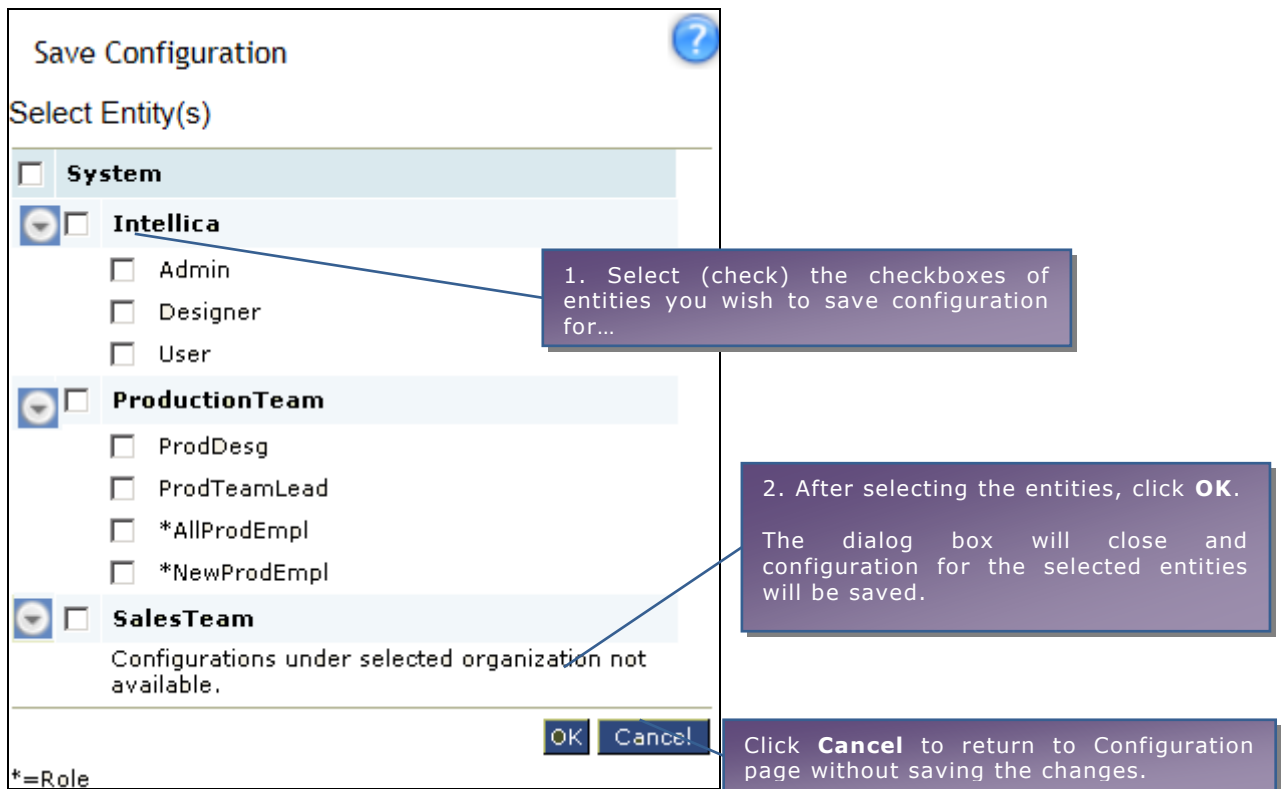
Save Configuration

Select Entity(s)

System

Intellica

Admin

Designer

User

ProductionTeam

ProdDesg

ProdTeamLead

*AllProdEmpl

*NewProdEmpl

SalesTeam

Configurations under selected organization not available.

OK Cancel

*=Role

1. Select (check) the checkboxes of entities you wish to save configuration for…

2. After selecting the entities, click **OK**.

The dialog box will close and configuration for the selected entities will be saved.

Click **Cancel** to return to Configuration page without saving the changes.